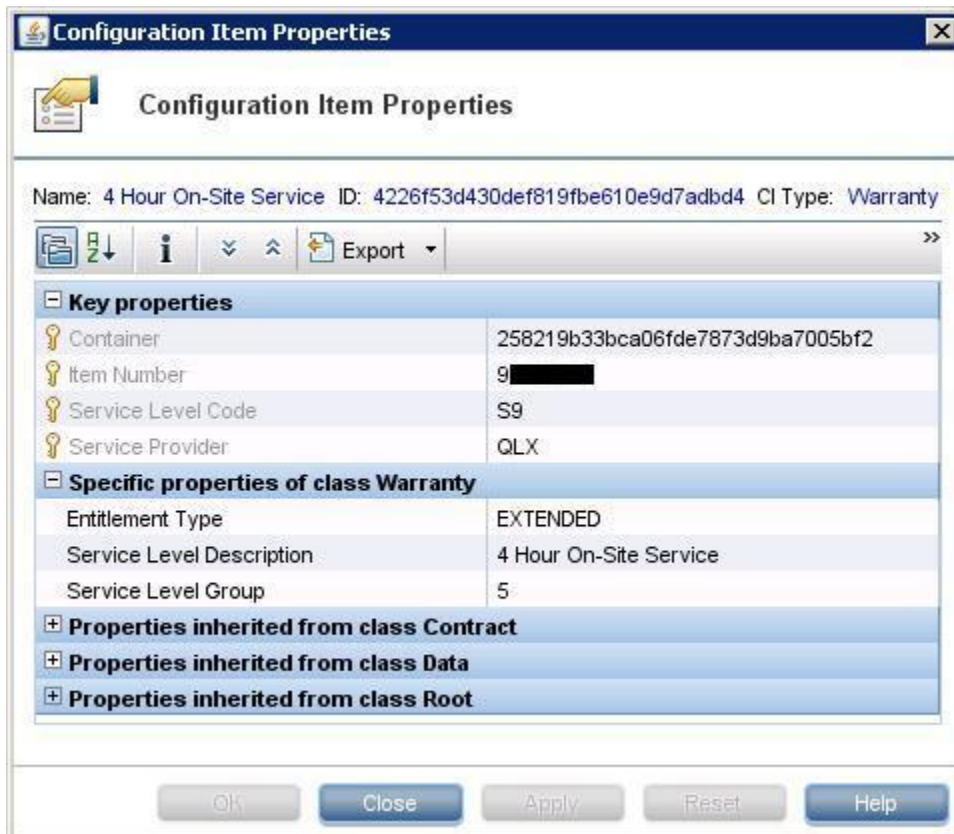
Configuration Item Properties

Configuration Item Properties

Name: 4 Hour On-Site Service ID: 4226f53d430def819fbe610e9d7adbd4 CI Type: Warranty

Export

| Key properties | |
|---|---|
| Container | 258219b33bca06fde7873d9ba7005bf2 |
| Item Number | 9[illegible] |
| Service Level Code | S9 |
| Service Provider | QLX |
| **Specific properties of class Warranty** | |
| Entitlement Type | EXTENDED |
| Service Level Description | 4 Hour On-Site Service |
| Service Level Group | 5 |
| **Properties inherited from class Contract** | |
| **Properties inherited from class Data** | |
| **Properties inherited from class Root** | |

OK Close Apply Reset Help